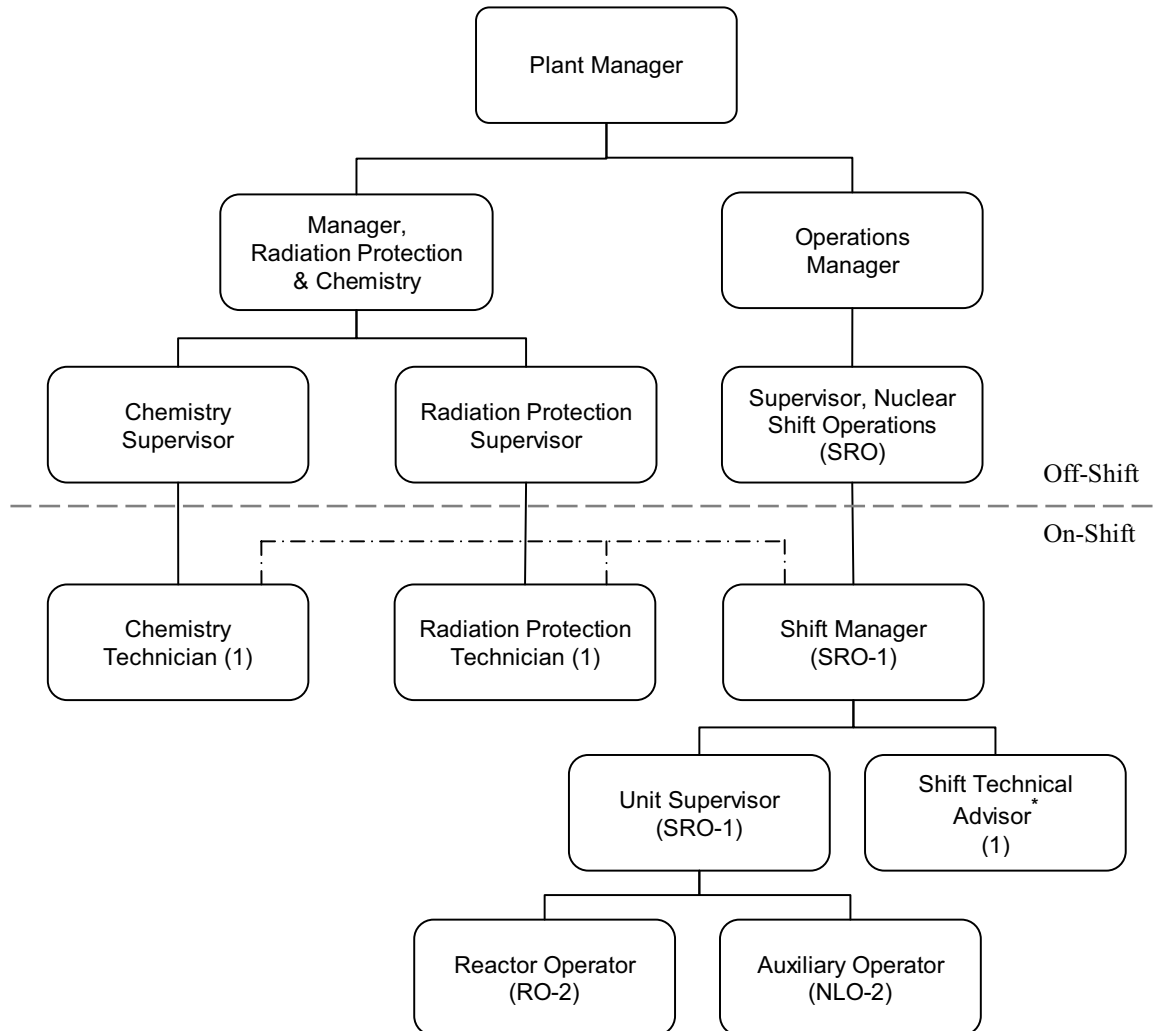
Plant Manager

Manager, Radiation Protection & Chemistry

Operations Manager

Chemistry Supervisor

Radiation Protection Supervisor

Supervisor, Nuclear Shift Operations (SRO)

Off-Shift

On-Shift

Chemistry Technician (1)

Radiation Protection Technician (1)

Shift Manager (SRO-1)

Unit Supervisor (SRO-1)

Shift Technical Advisor* (1)

Reactor Operator (RO-2)

Auxiliary Operator (NLO-2)